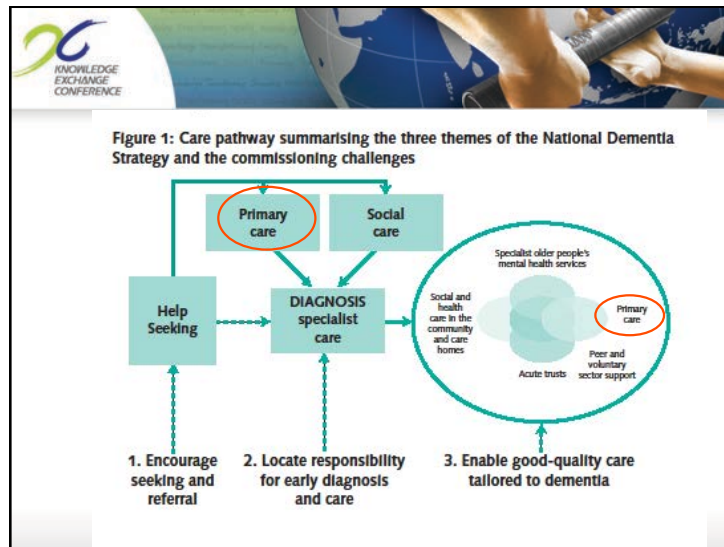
KNOWLEDGE EXCHANGE CONFERENCE

Figure 1: Care pathway summarising the three themes of the National Dementia Strategy and the commissioning challenges

Primary care

Social care

Help Seeking

DIAGNOSIS specialist care

Specialist older people's mental health services

Social and health care in the community and care homes

Primary care

Peer and voluntary sector support

Acute trusts

1. Encourage seeking and referral

2. Locate responsibility for early diagnosis and care

3. Enable good-quality care tailored to dementia